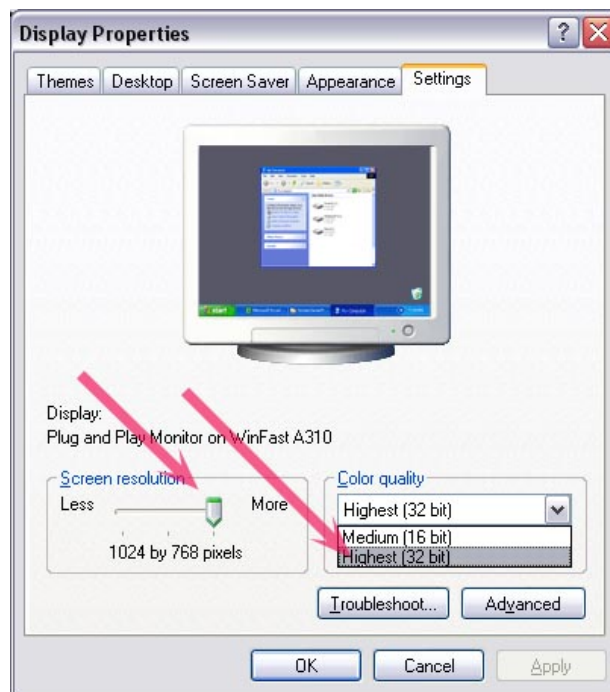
Display Properties

?

Themes | Desktop | Screen Saver | Appearance | Settings

Display:
Plug and Play Monitor on WinFast A310

Screen resolution
Less
More
1024 by 768 pixels

Color quality
Highest (32 bit)
Medium (16 bit)
Highest (32 bit)

Troubleshoot...
Advanced

OK
Cancel
Apply